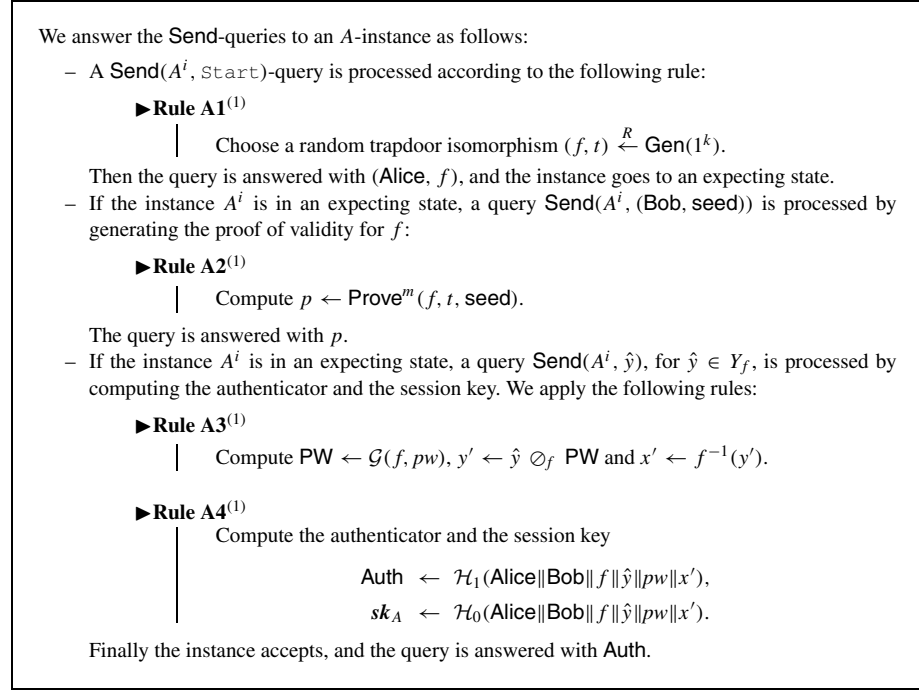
We answer the Send-queries to an $A$-instance as follows:

– A $\mathsf{Send}(A^i, \texttt{Start})$-query is processed according to the following rule:

►Rule A1$^{(1)}$

Choose a random trapdoor isomorphism $(f, t) \overset{R}{\leftarrow} \mathsf{Gen}(1^k)$.

Then the query is answered with $(\mathsf{Alice}, f)$, and the instance goes to an expecting state.

– If the instance $A^i$ is in an expecting state, a query $\mathsf{Send}(A^i, (\mathsf{Bob}, \mathsf{seed}))$ is processed by generating the proof of validity for $f$:

►Rule A2$^{(1)}$

Compute $p \leftarrow \mathsf{Prove}^m(f, t, \mathsf{seed})$.

The query is answered with $p$.

– If the instance $A^i$ is in an expecting state, a query $\mathsf{Send}(A^i, \hat{y})$, for $\hat{y} \in Y_f$, is processed by computing the authenticator and the session key. We apply the following rules:

►Rule A3$^{(1)}$

Compute $\mathsf{PW} \leftarrow \mathcal{G}(f, pw)$, $y' \leftarrow \hat{y} \oslash_f \mathsf{PW}$ and $x' \leftarrow f^{-1}(y')$.

►Rule A4$^{(1)}$

Compute the authenticator and the session key

$\mathsf{Auth} \leftarrow \mathcal{H}_1(\mathsf{Alice} \| \mathsf{Bob} \| f \| \hat{y} \| pw \| x')$,

$\boldsymbol{sk}_A \leftarrow \mathcal{H}_0(\mathsf{Alice} \| \mathsf{Bob} \| f \| \hat{y} \| pw \| x')$.

Finally the instance accepts, and the query is answered with Auth.